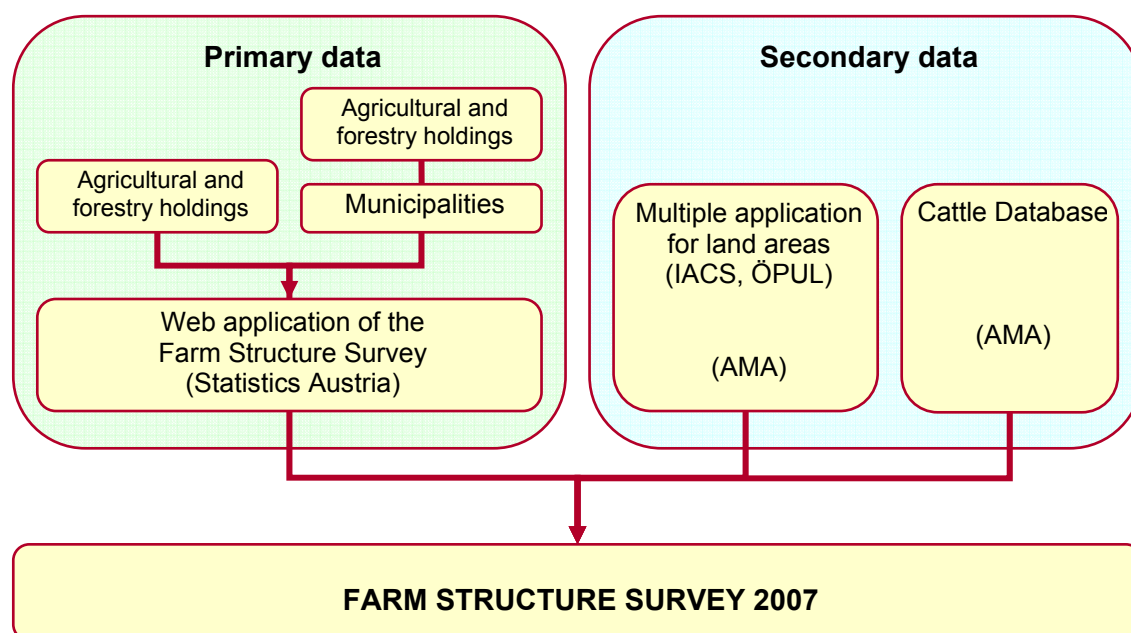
Primary data

Agricultural and forestry holdings

Municipalities

Agricultural and forestry holdings

Web application of the Farm Structure Survey (Statistics Austria)

Secondary data

Multiple application for land areas (IACS, ÖPUL)

(AMA)

Cattle Database

(AMA)

FARM STRUCTURE SURVEY 2007